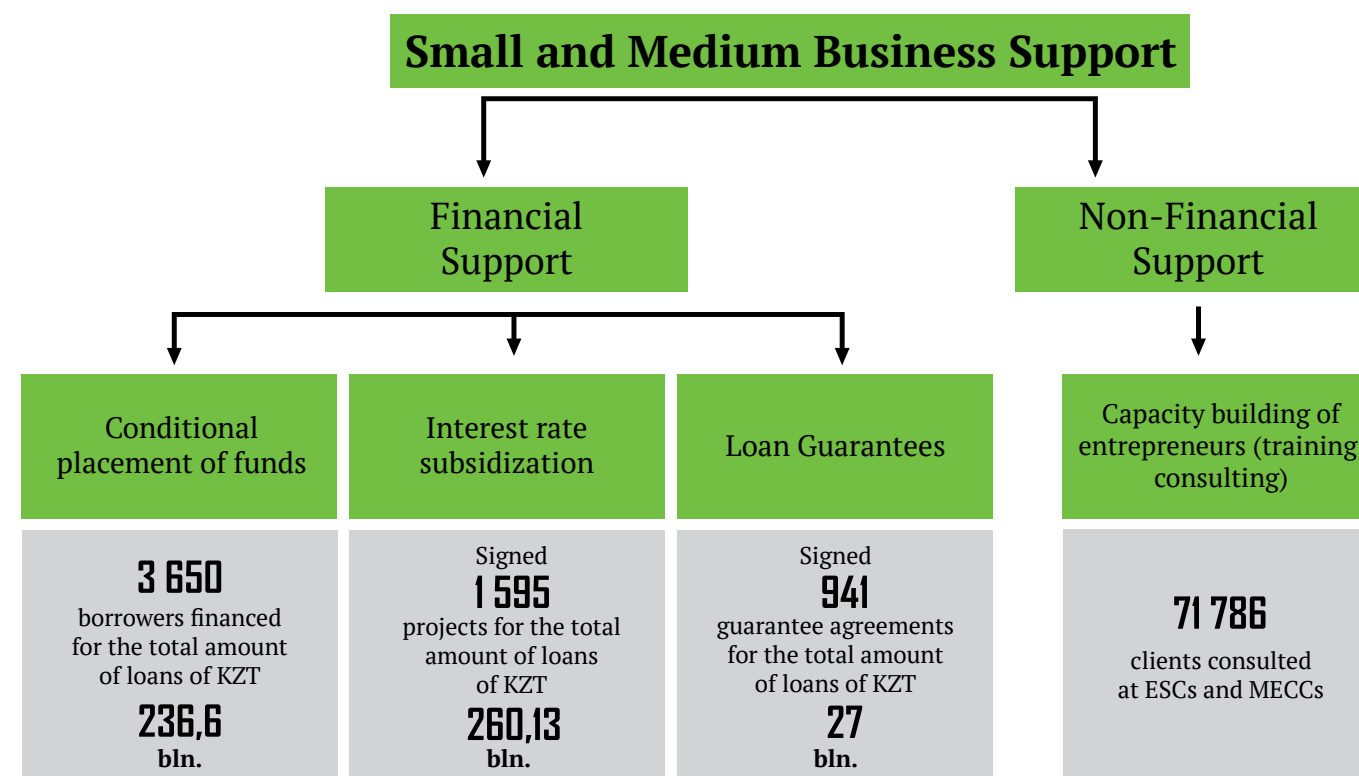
Small and Medium Business Support

Financial Support

Non-Financial Support

Conditional placement of funds

Interest rate subsidization

Loan Guarantees

Capacity building of entrepreneurs (training consulting)

3 650
borrowers financed for the total amount of loans of KZT
236,6
bln.

Signed
1 595
projects for the total amount of loans of KZT
260,13
bln.

Signed
941
guarantee agreements for the total amount of loans of KZT
27
bln.

71 786
clients consulted at ESCs and MECCs